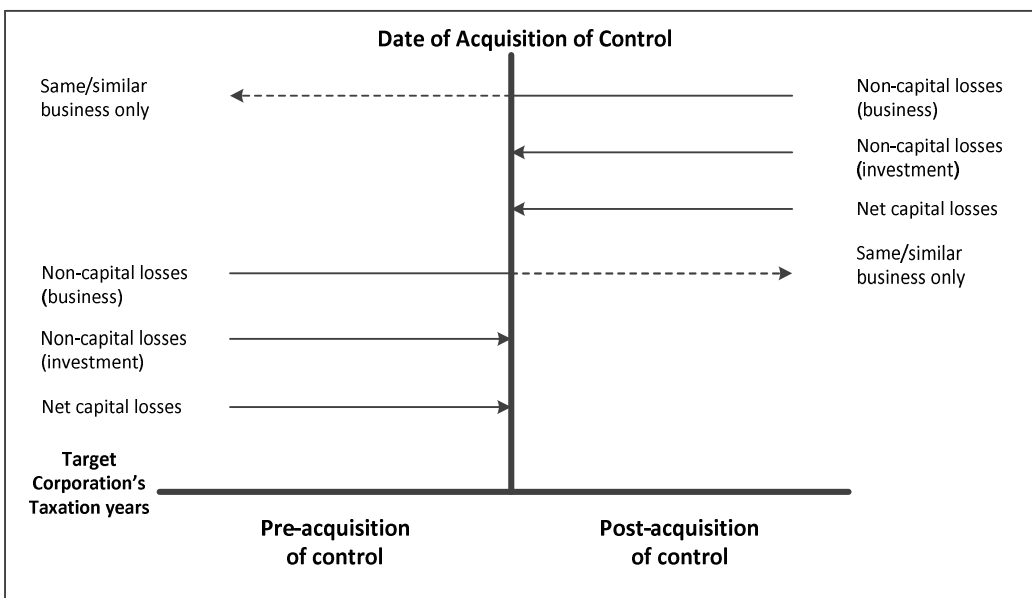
Date of Acquisition of Control

Same/similar business only

Non-capital losses (business)

Non-capital losses (investment)

Net capital losses

Same/similar business only

Non-capital losses (business)

Non-capital losses (investment)

Net capital losses

Target Corporation's Taxation years

Pre-acquisition of control

Post-acquisition of control